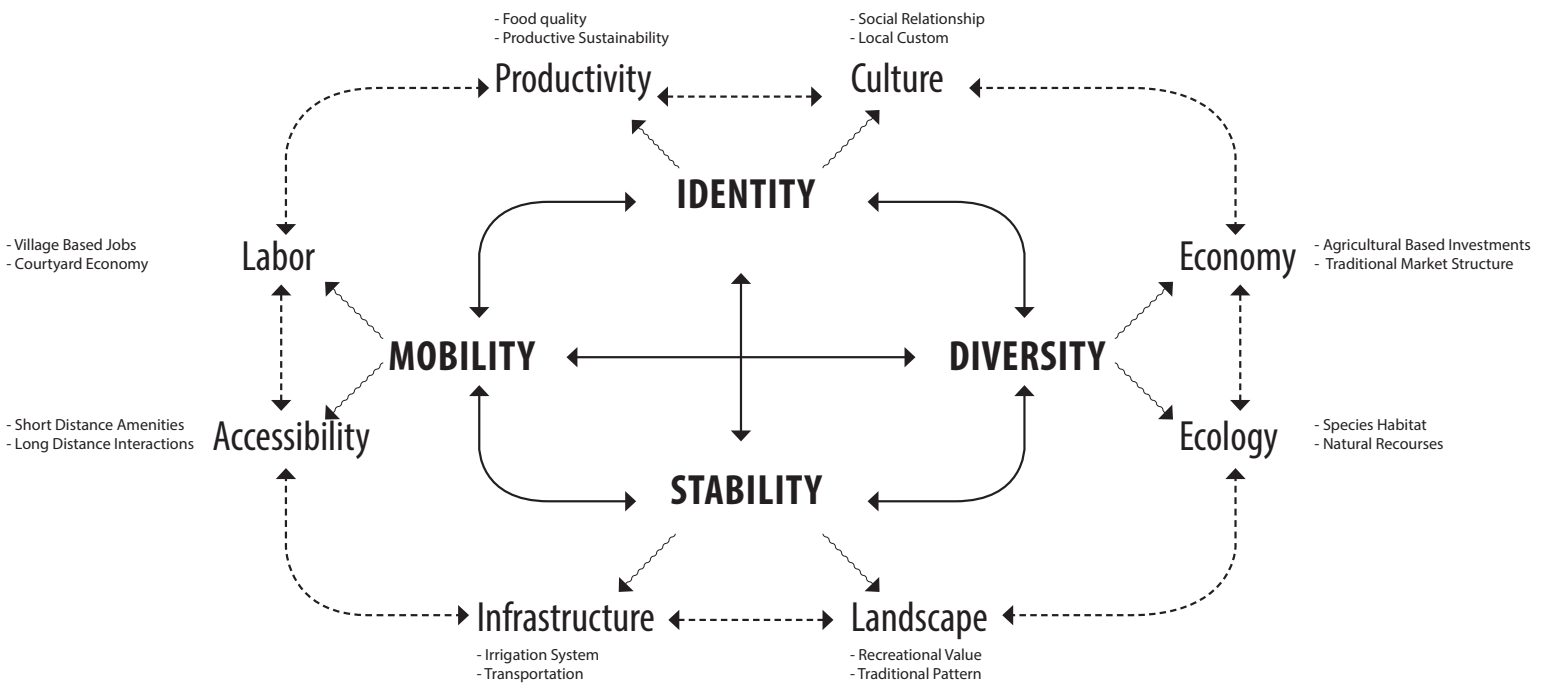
- Food quality
- Productive Sustainability

Productivity

- Social Relationship
- Local Custom

Culture

IDENTITY

- Village Based Jobs
- Courtyard Economy

Labor

Economy

- Agricultural Based Investments
- Traditional Market Structure

MOBILITY

DIVERSITY

- Short Distance Amenities
- Long Distance Interactions

Accessibility

Ecology

- Species Habitat
- Natural Recourses

STABILITY

Infrastructure

- Irrigation System
- Transportation

Landscape

- Recreational Value
- Traditional Pattern